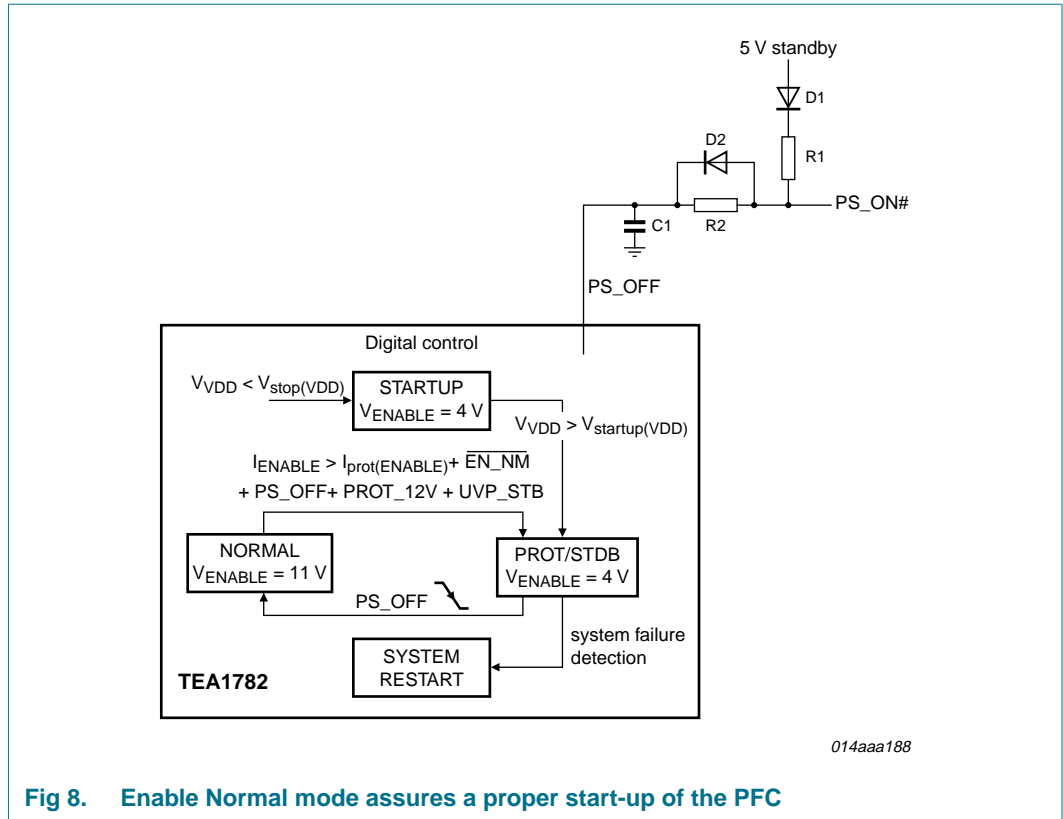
5 V standby

D1

D2

R1

PS_ON#

C1

R2

PS_OFF

Digital control

$V_{VDD} < V_{stop(VDD)}$

STARTUP
$V_{ENABLE} = 4$ V

$V_{VDD} > V_{startup(VDD)}$

$I_{ENABLE} > I_{prot(ENABLE)} + \overline{EN\_NM}$
+ PS_OFF+ PROT_12V + UVP_STB

NORMAL
$V_{ENABLE} = 11$ V

PROT/STDB
$V_{ENABLE} = 4$ V

PS_OFF

system failure detection

SYSTEM RESTART

TEA1782

014aaa188

Fig 8. Enable Normal mode assures a proper start-up of the PFC